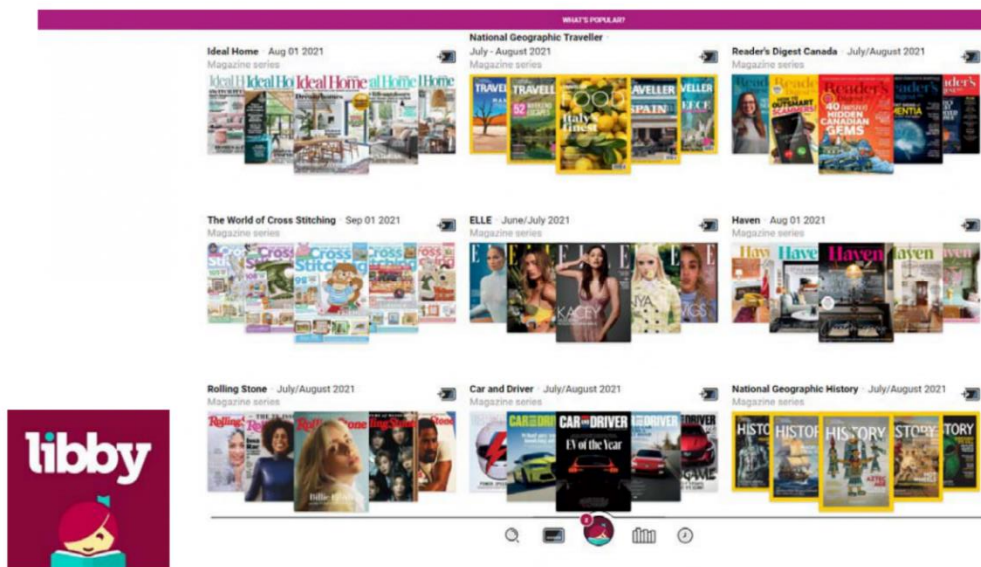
WHAT'S POPULAR?

Ideal Home · Aug 01 2021
Magazine series

National Geographic Traveller · July - August 2021
Magazine series

Reader's Digest Canada · July/August 2021
Magazine series

The World of Cross Stitching · Sep 01 2021
Magazine series

ELLE · June/July 2021
Magazine series

Haven · Aug 01 2021
Magazine series

Rolling Stone · July/August 2021
Magazine series

Car and Driver · July/August 2021
Magazine series

National Geographic History · July/August 2021
Magazine series

libby